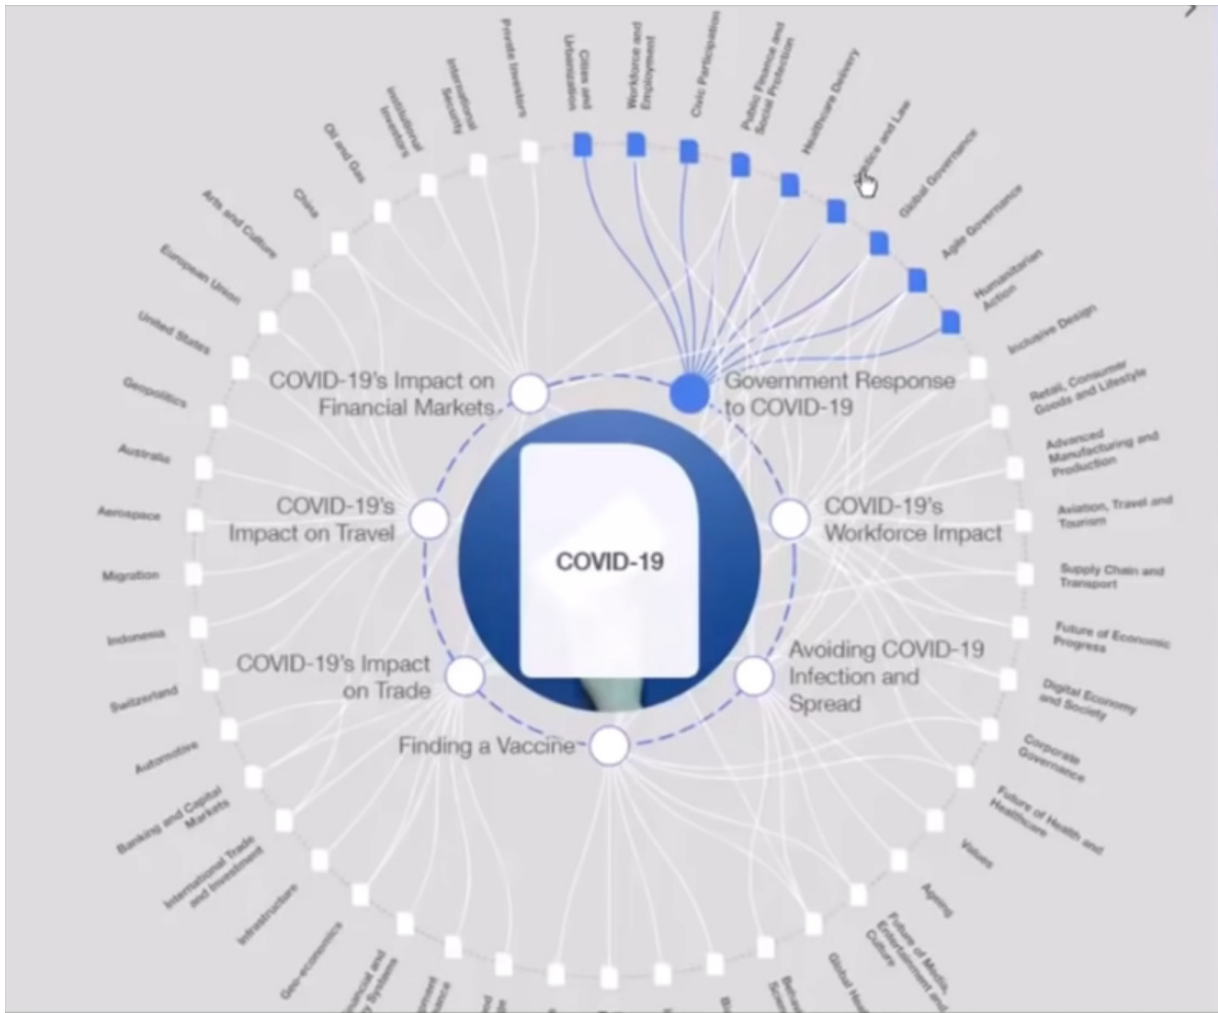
Private Investors
International Security
Institutional Investors
Oil and Gas
China
Arts and Culture
European Union
United States
Geopolitics
Australia
Aerospace
Migration
Indonesia
Switzerland
Automotive
Banking and Capital Markets
International Trade and Investment
Infrastructure
Geo-economics
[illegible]
Cities and Urbanization
Workforce and Employment
Civic Participation
Public Finance and Social Protection
Healthcare Delivery
Justice and Law
Global Governance
Agile Governance
Humanitarian Action
Inclusive Design
Retail, Consumer Goods and Lifestyle
Advanced Manufacturing and Production
Aviation, Travel and Tourism
Supply Chain and Transport
Future of Economic Progress
Digital Economy and Society
Corporate Governance
Future of Health and Healthcare
Values
Ageing
Future of Media, Entertainment and Culture
Global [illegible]

COVID-19's Impact on Financial Markets
Government Response to COVID-19
COVID-19's Impact on Travel
COVID-19's Workforce Impact
COVID-19's Impact on Trade
Avoiding COVID-19 Infection and Spread
Finding a Vaccine
COVID-19